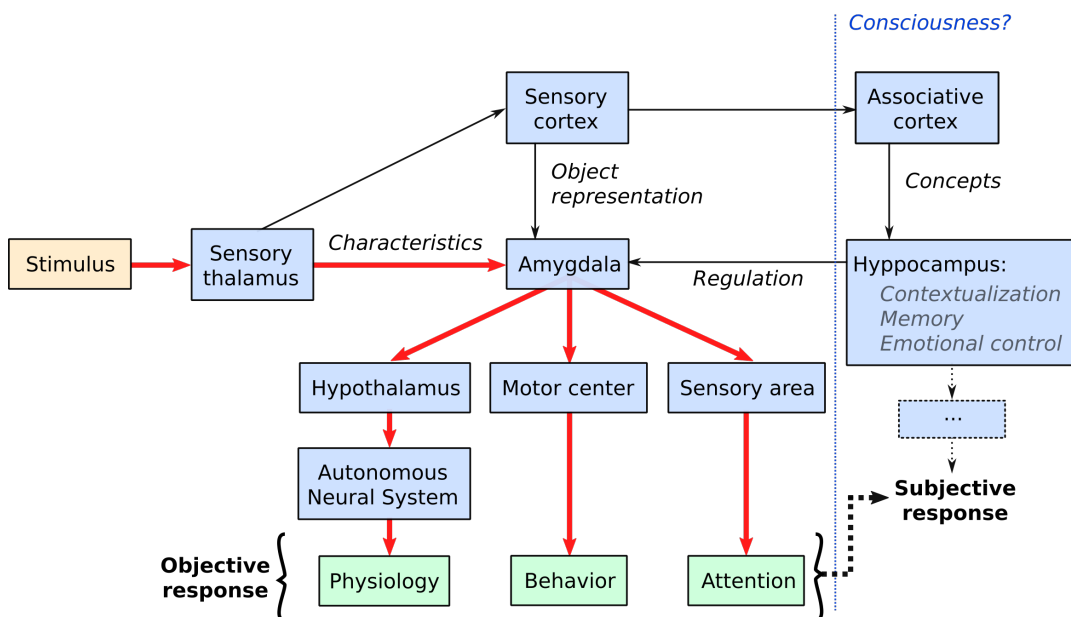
Consciousness?

Sensory cortex

Associative cortex

Object representation

Concepts

Stimulus

Sensory thalamus

Characteristics

Amygdala

Regulation

Hyppocampus:
Contextualization
Memory
Emotional control

Hypothalamus

Motor center

Sensory area

...

Autonomous Neural System

Subjective response

Objective response

Physiology

Behavior

Attention